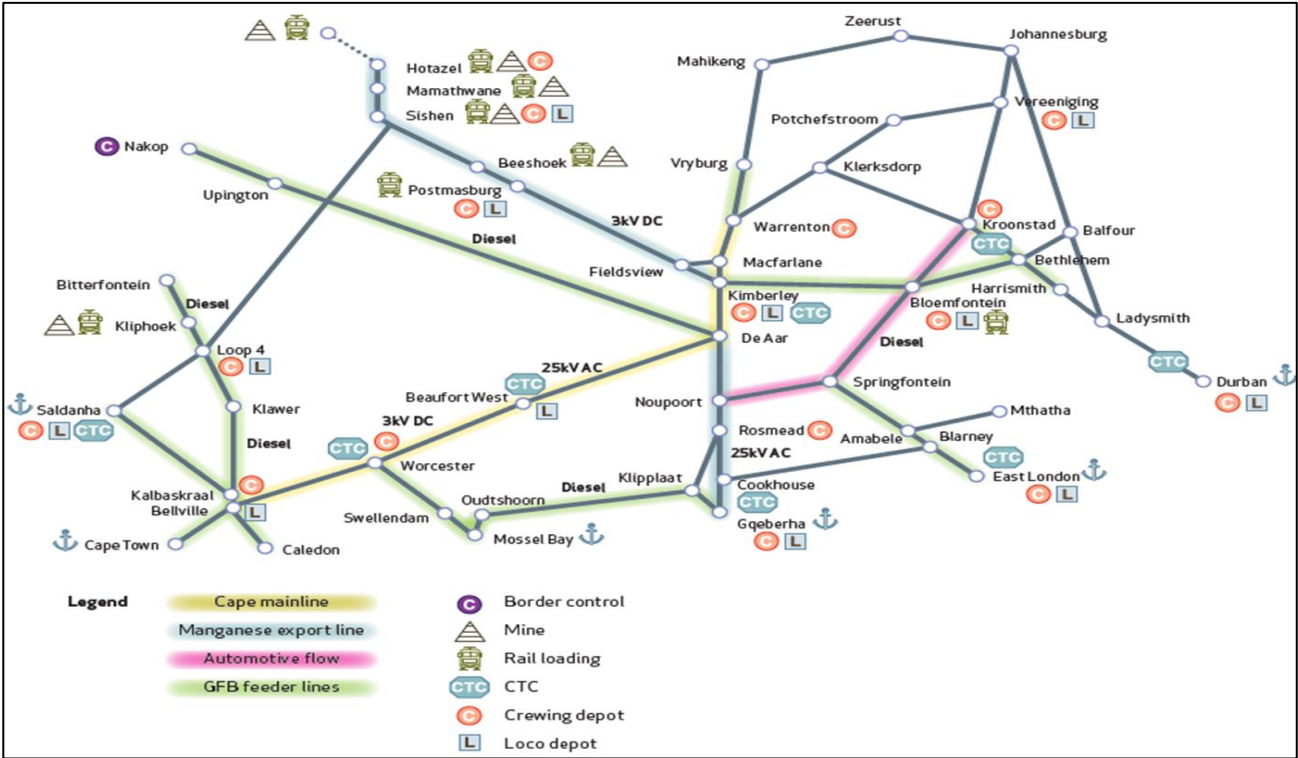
Hotazel C
Mamathwane
Sishen C L
Zeerust
Johannesburg
Mahikeng
Vereeniging
C L
Potchefstroom
Nakop
Beeshoek
Vryburg
Klerksdorp
Upington
Postmasburg
C L
3kV DC
Diesel
Warrenton C
C
Kroonstad
CTC
Balfour
Bethlehem
Fieldsview
Macfarlane
Bitterfontein
Kimberley
C L CTC
Harrismith
Diesel
Kliphoek
Bloemfontein
C L
De Aar
Diesel
Ladysmith
Loop 4
C L
25kV AC
CTC
Beaufort West
L
CTC
Springfontein
Durban
C L
Saldanha
C L CTC
Klawer
Noupoort
Mthatha
3kV DC
CTC C
Rosmead C
Amabele
Blarney
Diesel
Worcester
25kV AC
CTC
East London
C L
Klipplaat
Kalbaskraal
C
Bellville
L
Diesel
Cookhouse
CTC
Oudtshoorn
Swellendam
Gqeberha
C L
Cape Town
Caledon
Mossel Bay

Legend
Cape mainline
Manganese export line
Automotive flow
GFB feeder lines
C Border control
Mine
Rail loading
CTC CTC
C Crewing depot
L Loco depot